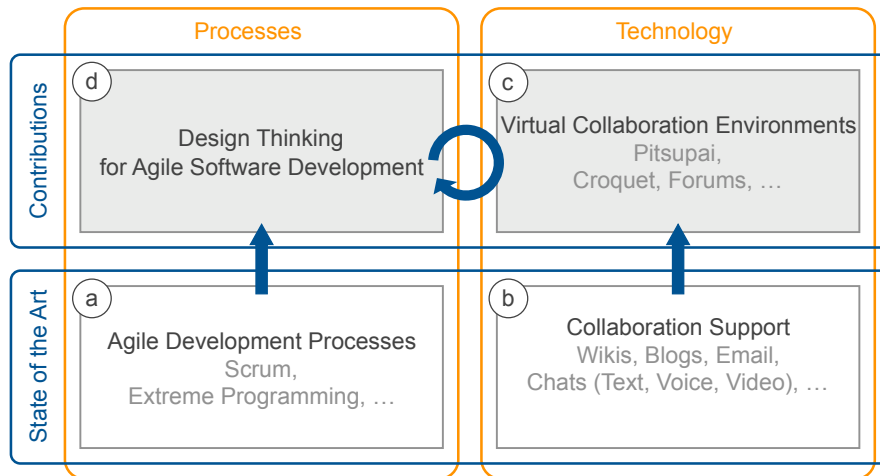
Processes

Technology

Contributions

d

Design Thinking for Agile Software Development

c

Virtual Collaboration Environments
Pitsupai,
Croquet, Forums, …

State of the Art

a

Agile Development Processes
Scrum,
Extreme Programming, …

b

Collaboration Support
Wikis, Blogs, Email,
Chats (Text, Voice, Video), …